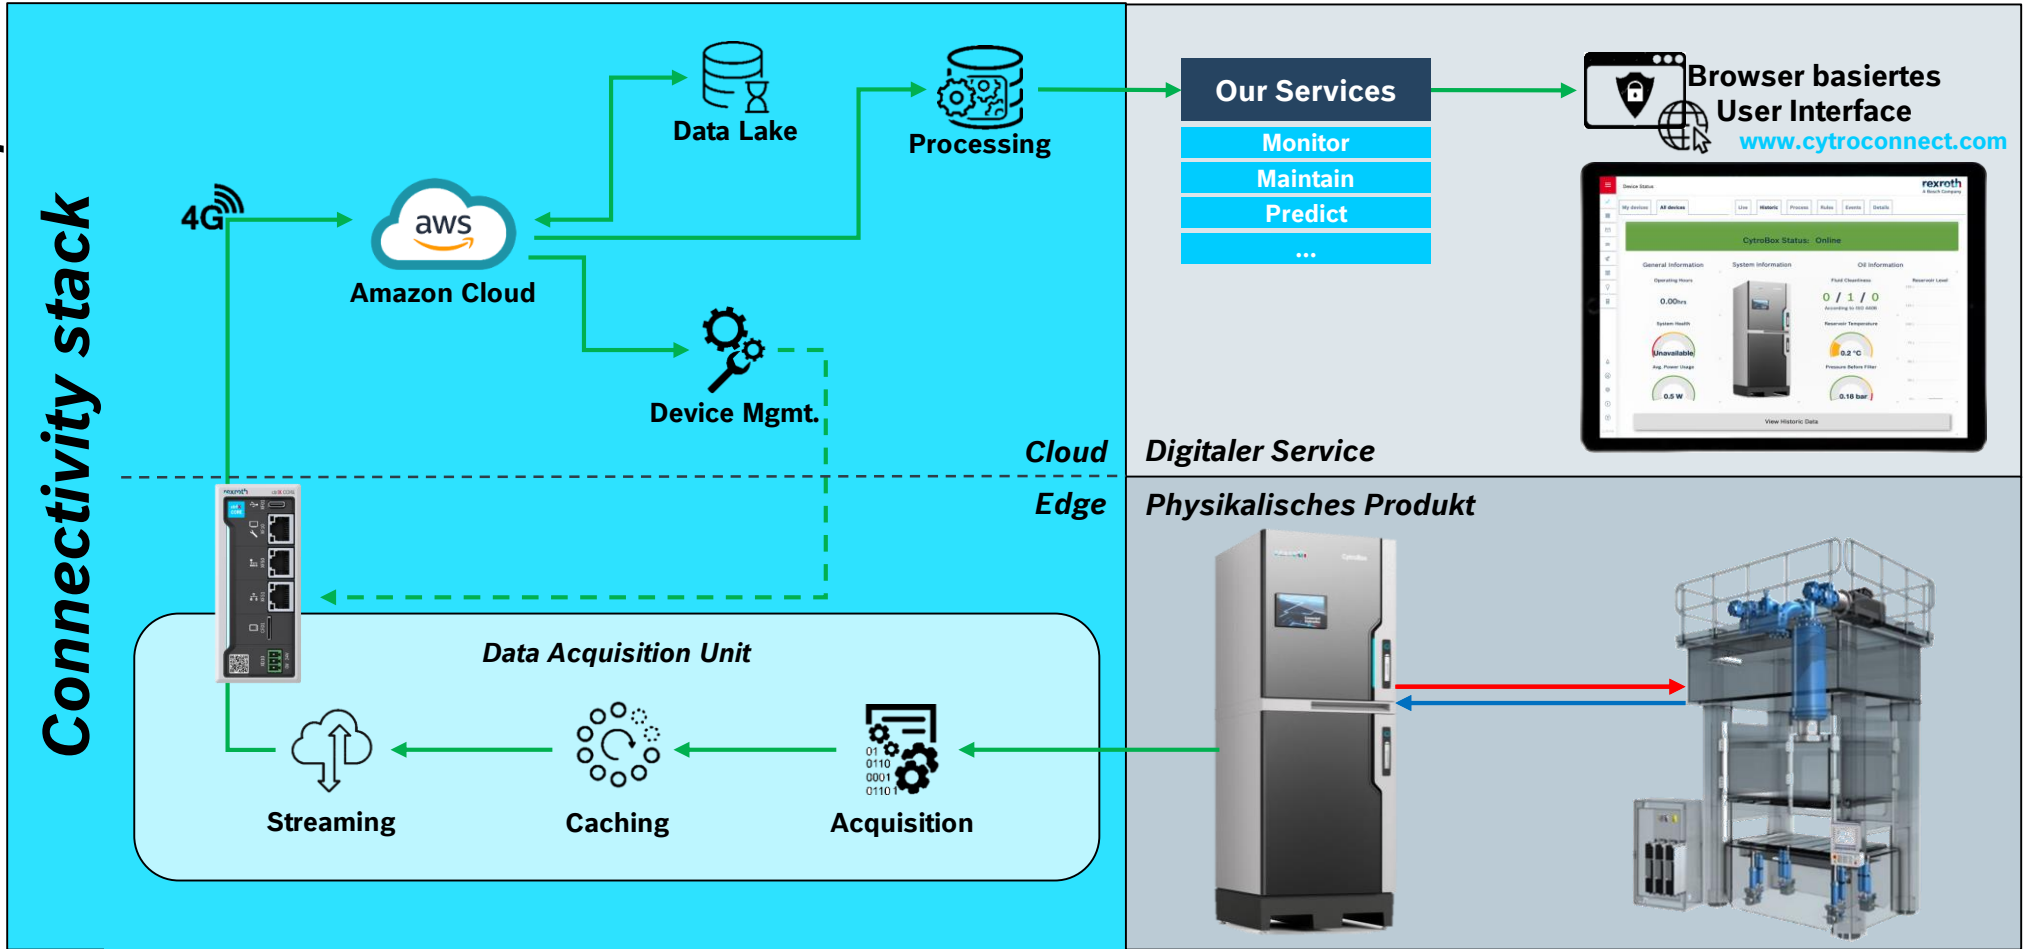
Connectivity stack

4G

aws
Amazon Cloud

Data Lake

Processing

Device Mgmt.

Cloud

Edge

Data Acquisition Unit

Streaming

Caching

Acquisition

Our Services
Monitor
Maintain
Predict
...

Browser basiertes User Interface
www.cytroconnect.com

rexroth

CytroBox Status: Online

0 / 1 / 0

0.00

Unavailable

0.2 °C

0.5 W

0.16 bar

View Historic Data

Digitaler Service

Physikalisches Produkt